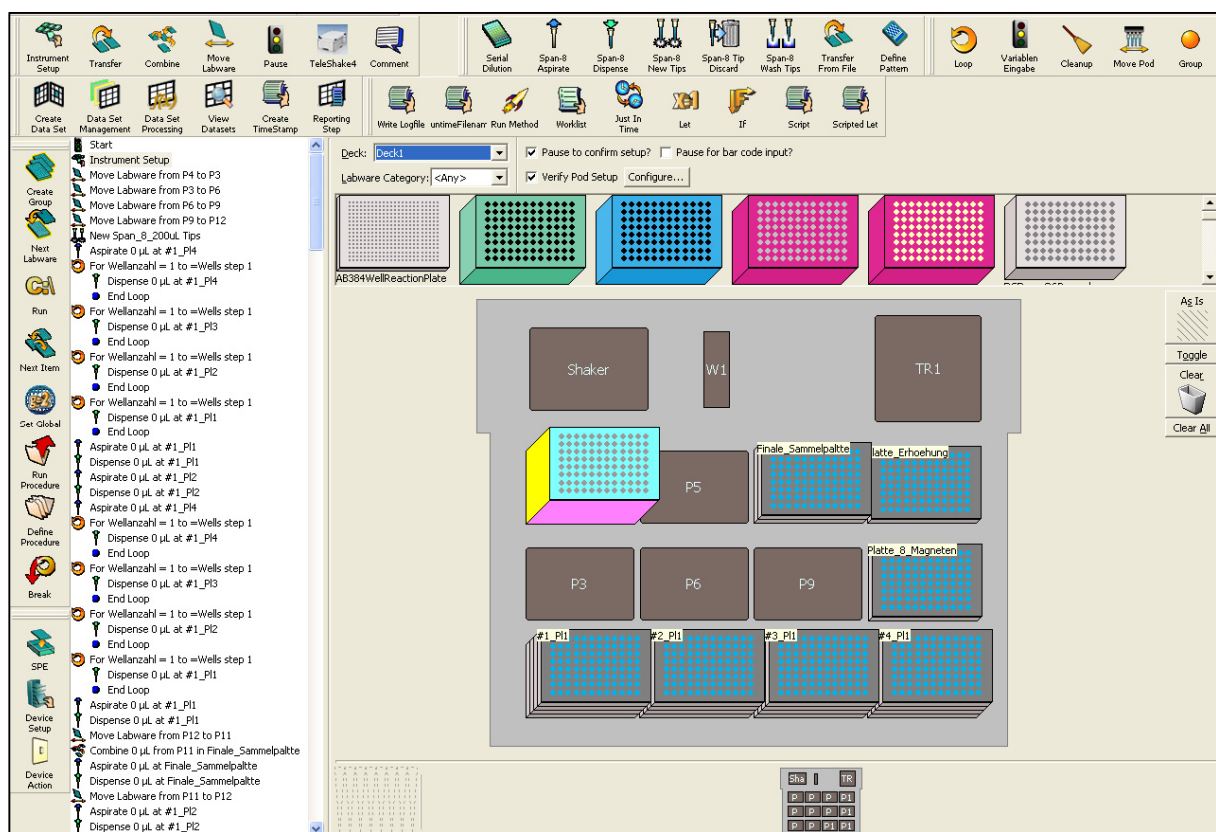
Instrument Setup
Transfer
Combine
Move Labware
Pause
TeleShake4
Comment
Serial Dilution
Span-8 Aspirate
Span-8 Dispense
Span-8 New Tips
Span-8 Tip Discard
Span-8 Wash Tips
Transfer From File
Define Pattern
Loop
Variablen Eingabe
Cleanup
Move Pod
Group

Create Data Set
Data Set Management
Data Set Processing
View Datasets
Create TimeStamp
Reporting Step
Write Logfile
untimeFilenam
Run Method
Worklist
Just In Time
Let
If
Script
Scripted Let

Create Group
Next Labware
Run
Next Item
Set Global
Run Procedure
Define Procedure
Break
SPE
Device Setup
Device Action

Start
Instrument Setup
Move Labware from P4 to P3
Move Labware from P3 to P6
Move Labware from P6 to P9
Move Labware from P9 to P12
New Span_8_200uL Tips
Aspirate 0 µL at #1_Pl4
For Wellanzahl = 1 to =Wells step 1
Dispense 0 µL at #1_Pl4
End Loop
For Wellanzahl = 1 to =Wells step 1
Dispense 0 µL at #1_Pl3
End Loop
For Wellanzahl = 1 to =Wells step 1
Dispense 0 µL at #1_Pl2
End Loop
For Wellanzahl = 1 to =Wells step 1
Dispense 0 µL at #1_Pl1
End Loop
Aspirate 0 µL at #1_Pl1
Dispense 0 µL at #1_Pl1
Aspirate 0 µL at #1_Pl2
Dispense 0 µL at #1_Pl2
Aspirate 0 µL at #1_Pl4
For Wellanzahl = 1 to =Wells step 1
Dispense 0 µL at #1_Pl4
End Loop
For Wellanzahl = 1 to =Wells step 1
Dispense 0 µL at #1_Pl3
End Loop
For Wellanzahl = 1 to =Wells step 1
Dispense 0 µL at #1_Pl2
End Loop
For Wellanzahl = 1 to =Wells step 1
Dispense 0 µL at #1_Pl1
End Loop
Aspirate 0 µL at #1_Pl1
Dispense 0 µL at #1_Pl1
Move Labware from P12 to P11
Combine 0 µL from P11 in Finale_Sammelpaltte
Aspirate 0 µL at Finale_Sammelpaltte
Dispense 0 µL at Finale_Sammelpaltte
Move Labware from P11 to P12
Aspirate 0 µL at #1_Pl2
Dispense 0 µL at #1_Pl2

Deck: Deck1
Pause to confirm setup?
Pause for bar code input?
Labware Category: <Any>
Verify Pod Setup
Configure...
AB384WellReactionPlate
As Is
Toggle
Clear
Clear All

Shaker
W1
TR1
P5
Finale_Sammelpaltte
latte_Erhoehung
P3
P6
P9
Platte_8_Magneten
#1_Pl1
#2_Pl1
#3_Pl1
#4_Pl1
Sha
TR
P P P P1
P P P P1
P P P1 P1